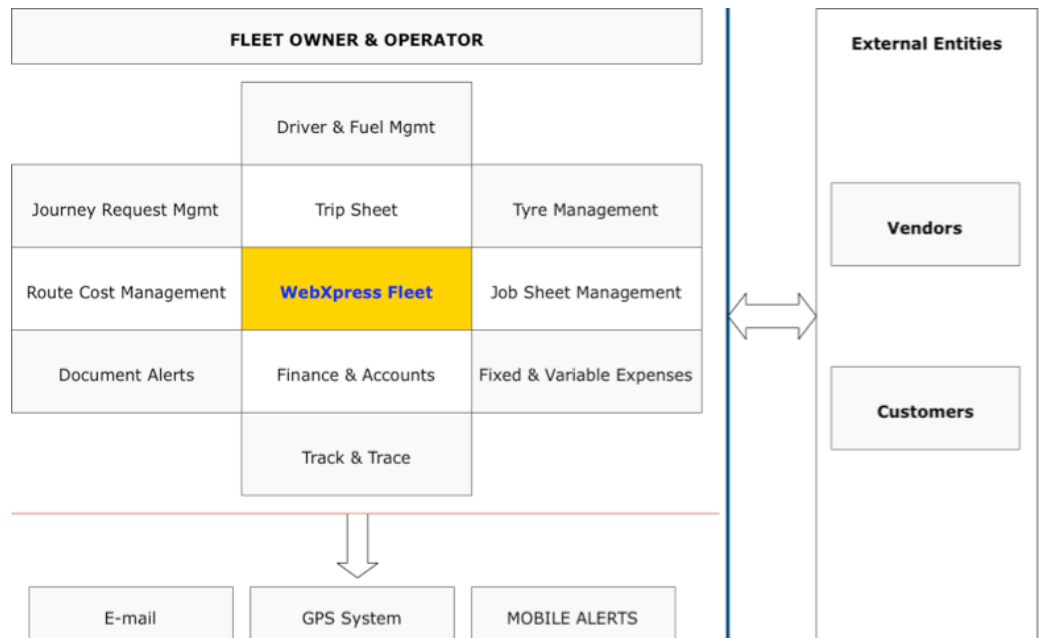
FLEET OWNER & OPERATOR

Driver & Fuel Mgmt

Journey Request Mgmt

Trip Sheet

Tyre Management

Route Cost Management

WebXpress Fleet

Job Sheet Management

Document Alerts

Finance & Accounts

Fixed & Variable Expenses

Track & Trace

E-mail

GPS System

MOBILE ALERTS

External Entities

Vendors

Customers